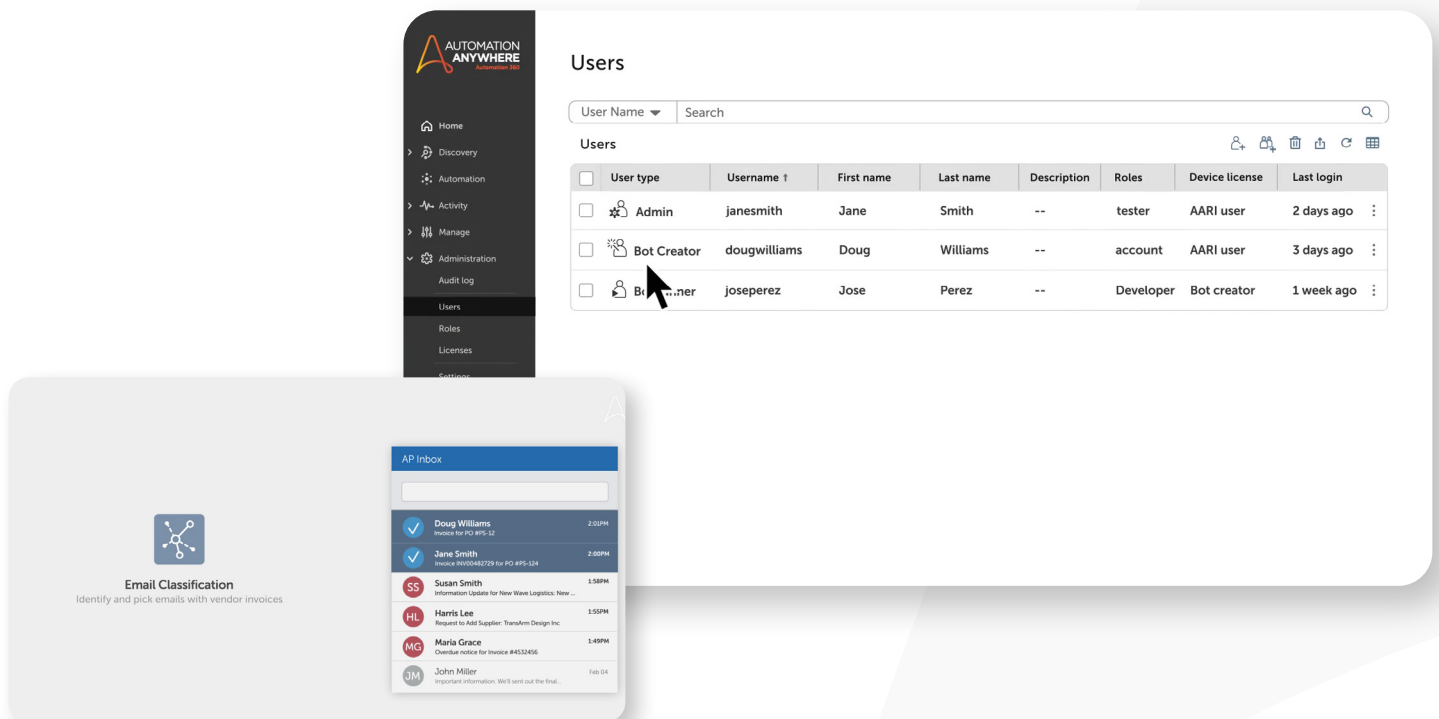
AUTOMATION ANYWHERE
Automation 360

Home
Discovery
Automation
Activity
Manage
Administration
Audit log
Users
Roles
Licenses
Settings

Users

User Name
Search

Users

| | User type | Username ↑ | First name | Last name | Description | Roles | Device license | Last login |
|---|---|---|---|---|---|---|---|---|
| | Admin | janesmith | Jane | Smith | -- | tester | AARI user | 2 days ago |
| | Bot Creator | dougwilliams | Doug | Williams | -- | account | AARI user | 3 days ago |
| | Bo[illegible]ner | joseperez | Jose | Perez | -- | Developer | Bot creator | 1 week ago |

Email Classification
Identify and pick emails with vendor invoices

AP Inbox

Doug Williams
Invoice for PO #PS-12
2:01PM

Jane Smith
Invoice INV00482729 for PO #PS-124
2:00PM

SS
Susan Smith
Information Update for New Wave Logistics: New ...
1:58PM

HL
Harris Lee
Request to Add Supplier: TransArm Design Inc
1:55PM

MG
Maria Grace
Overdue notice for Invoice #4532456
1:49PM

JM
John Miller
Important information. We'll sent out the final...
Feb 04